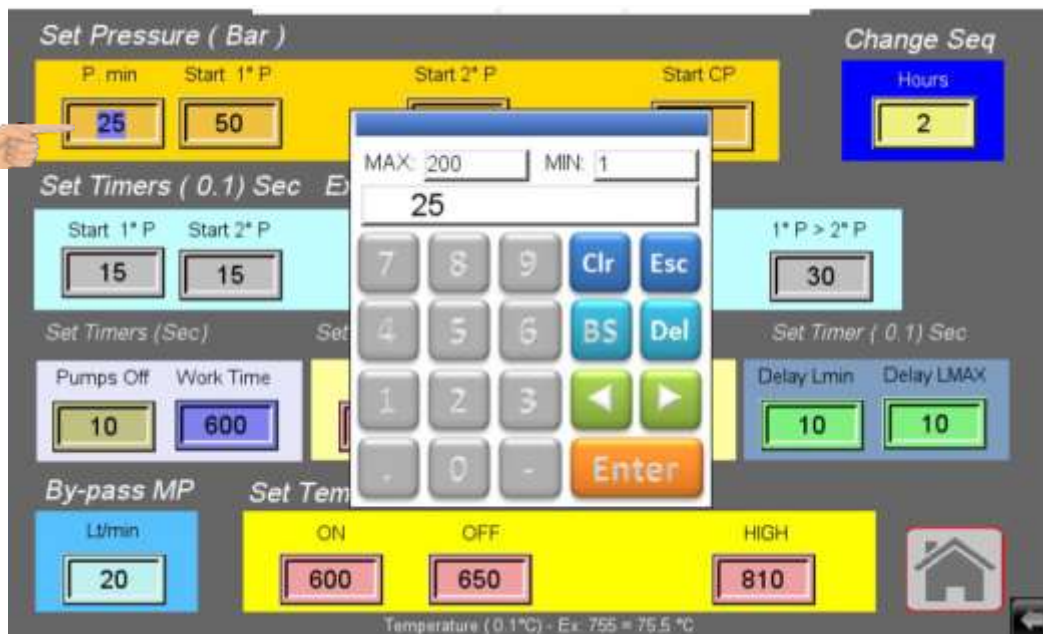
Set Pressure ( Bar )

P. min
25
Start 1° P
50
Start 2° P
Start CP

Change Seq
Hours
2

MAX: 200
MIN: 1
25

7 8 9 Clr Esc
4 5 6 BS Del
1 2 3 ◀ ▶
. 0 - Enter

Set Timers ( 0.1) Sec Ex

Start 1° P
15
Start 2° P
15

1° P > 2° P
30

Set Timers (Sec)
Set

Pumps Off
10
Work Time
600

Set Timer ( 0.1) Sec
Delay Lmin
10
Delay LMAX
10

By-pass MP
Lt/min
20

Set Tem

ON
600
OFF
650
HIGH
810

Temperature ( 0.1°C) - Ex: 755 = 75.5 °C